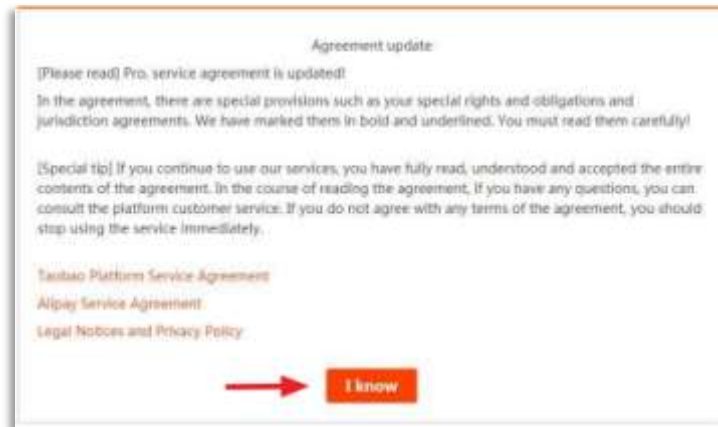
Agreement update

[Please read] Pro. service agreement is updated!

In the agreement, there are special provisions such as your special rights and obligations and jurisdiction agreements. We have marked them in bold and underlined. You must read them carefully!

[Special tip] If you continue to use our services, you have fully read, understood and accepted the entire contents of the agreement. In the course of reading the agreement, If you have any questions, you can consult the platform customer service. If you do not agree with any terms of the agreement, you should stop using the service immediately.

Taobao Platform Service Agreement

Alipay Service Agreement

Legal Notices and Privacy Policy

I know